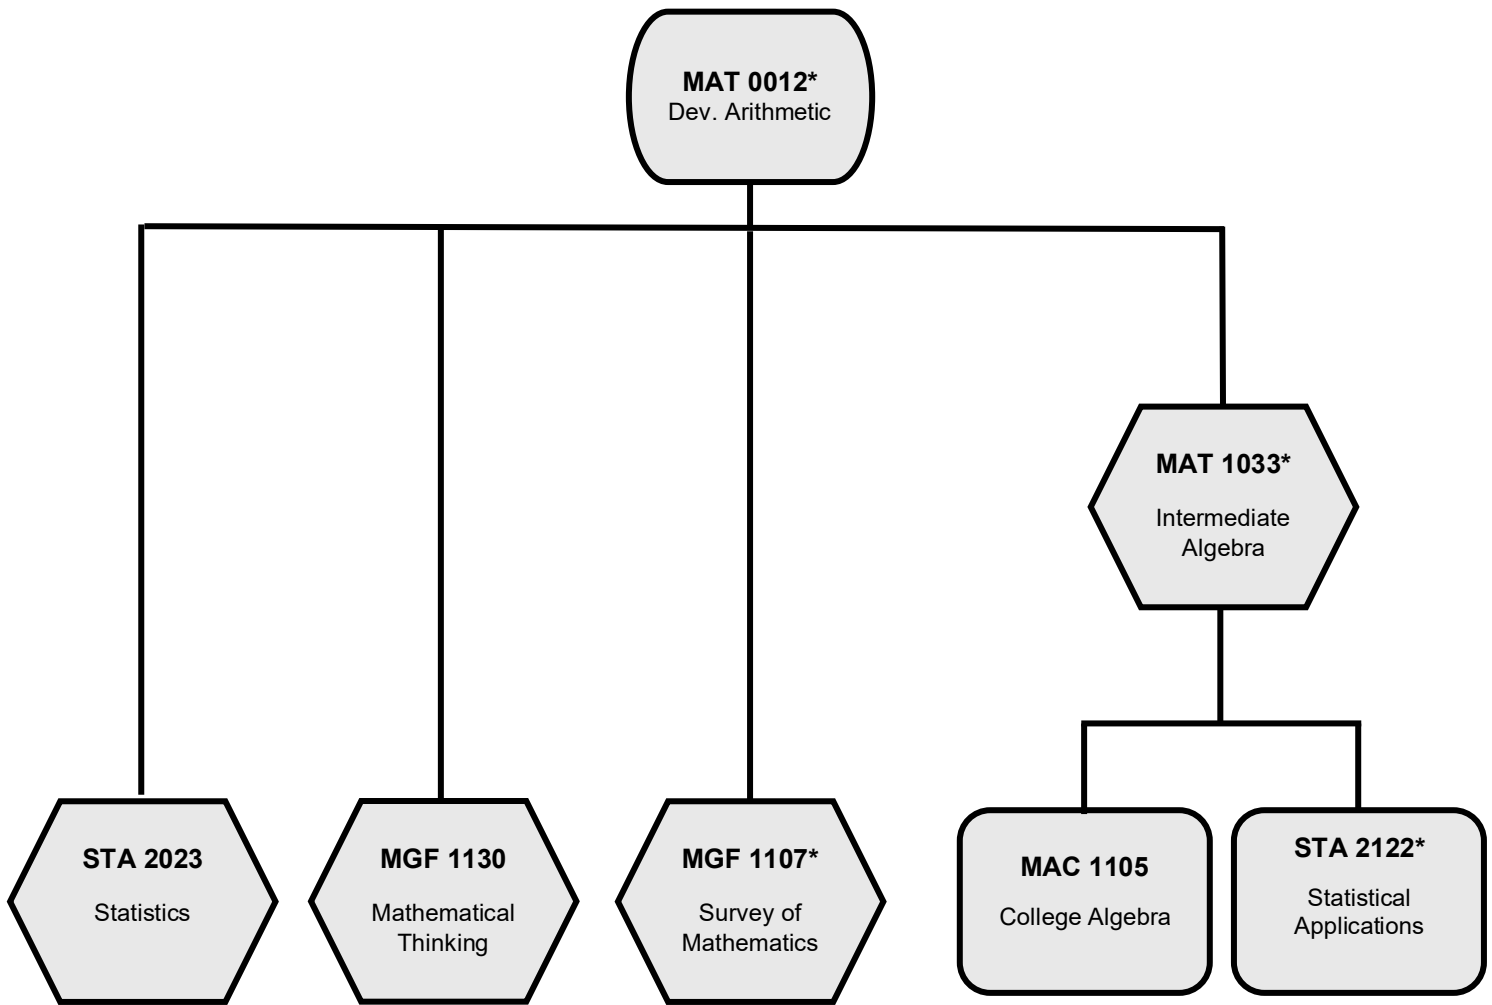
**MAT 0012***
Dev. Arithmetic

**MAT 1033***
Intermediate Algebra

**STA 2023**
Statistics

**MGF 1130**
Mathematical Thinking

**MGF 1107***
Survey of Mathematics

**MAC 1105**
College Algebra

**STA 2122***
Statistical Applications